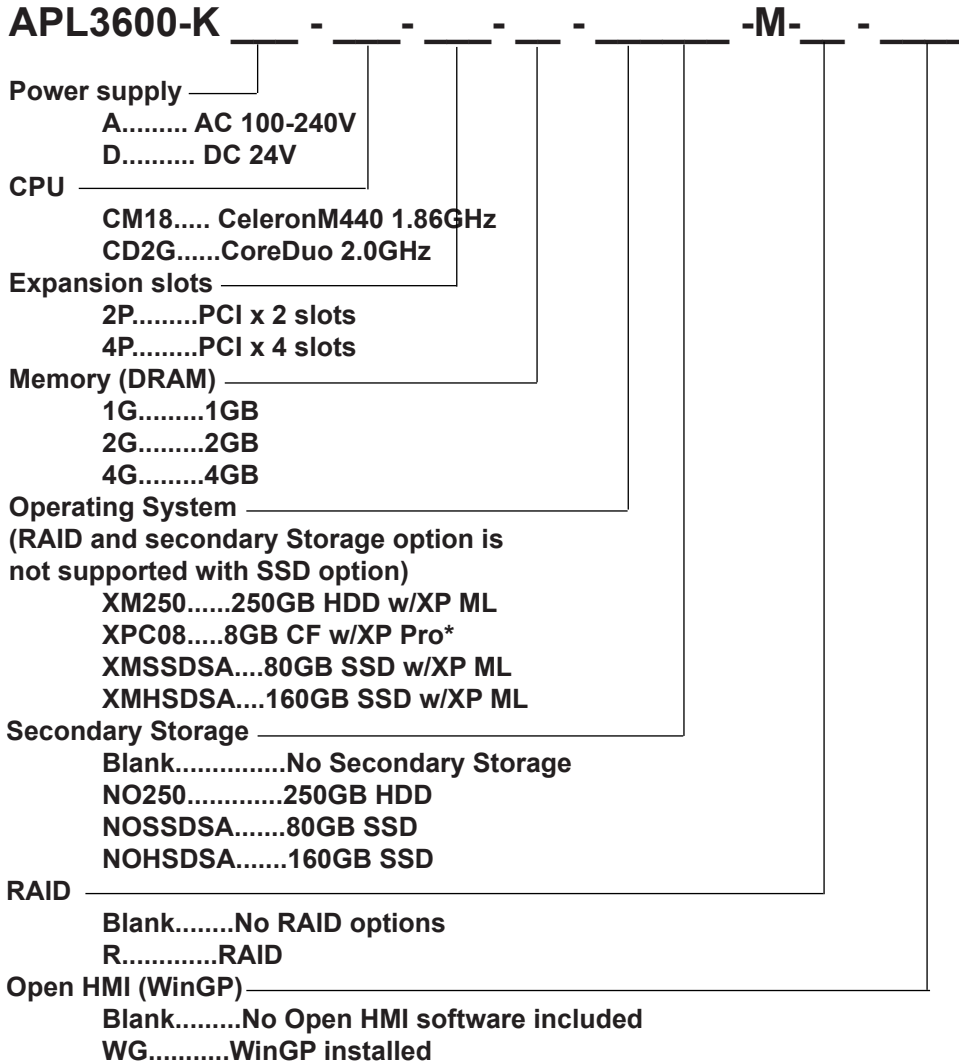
APL3600-K ___ - ___- ___- __ - ______ -M-__ - ___

Power supply
A......... AC 100-240V
D.......... DC 24V
CPU
CM18..... CeleronM440 1.86GHz
CD2G......CoreDuo 2.0GHz
Expansion slots
2P.........PCI x 2 slots
4P.........PCI x 4 slots
Memory (DRAM)
1G.........1GB
2G.........2GB
4G.........4GB
Operating System
(RAID and secondary Storage option is not supported with SSD option)
XM250......250GB HDD w/XP ML
XPC08.....8GB CF w/XP Pro*
XMSSDSA....80GB SSD w/XP ML
XMHSDSA....160GB SSD w/XP ML
Secondary Storage
Blank...............No Secondary Storage
NO250.............250GB HDD
NOSSDSA.......80GB SSD
NOHSDSA.......160GB SSD
RAID
Blank........No RAID options
R.............RAID
Open HMI (WinGP)
Blank.........No Open HMI software included
WG...........WinGP installed